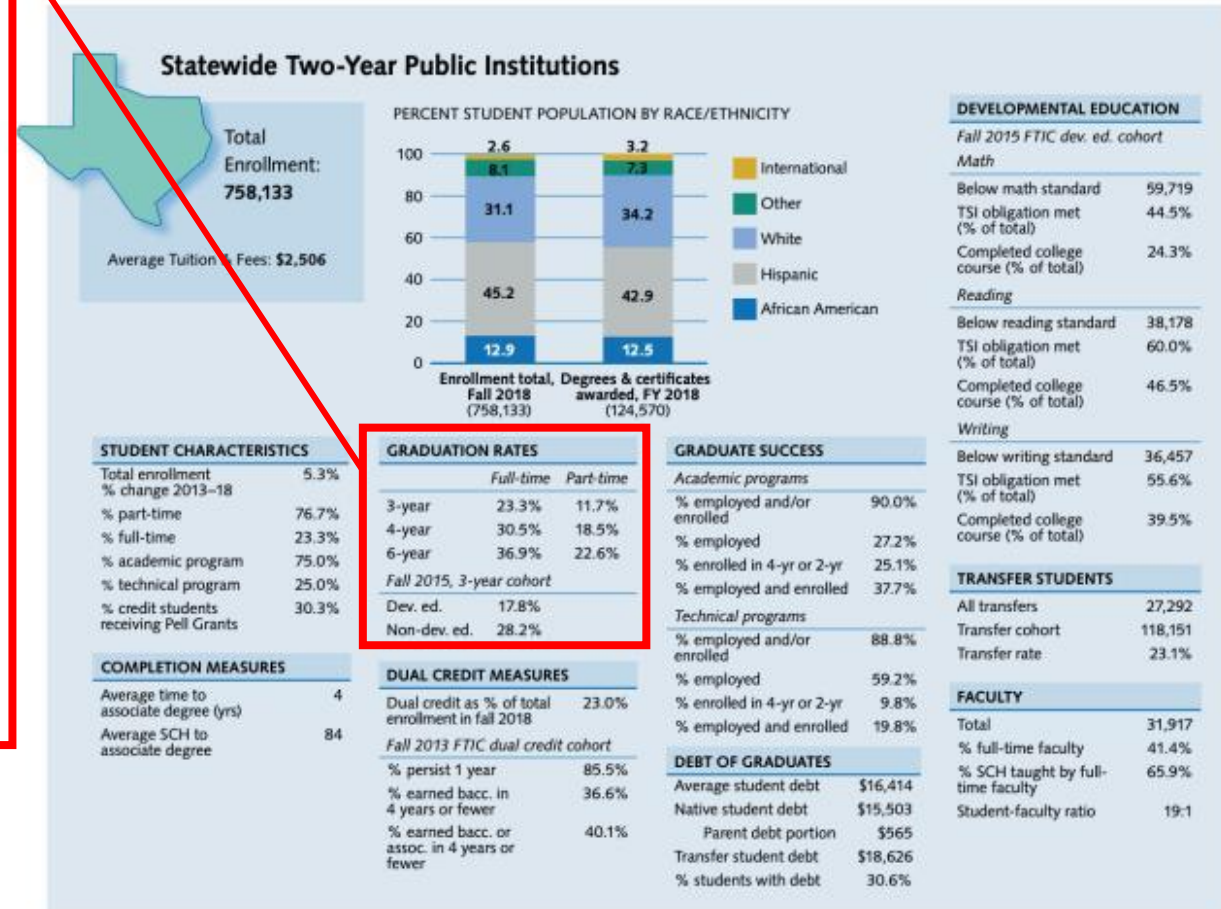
Statewide Two-Year Public Institutions

Total Enrollment: 758,133

Average Tuition & Fees: $2,506

PERCENT STUDENT POPULATION BY RACE/ETHNICITY

100
80
60
40
20
0

2.6
8.1
31.1
45.2
12.9

3.2
7.3
34.2
42.9
12.5

Enrollment total, Fall 2018 (758,133)

Degrees & certificates awarded, FY 2018 (124,570)

International
Other
White
Hispanic
African American

DEVELOPMENTAL EDUCATION

Fall 2015 FTIC dev. ed. cohort

Math

| | |
|---|---|
| Below math standard | 59,719 |
| TSI obligation met (% of total) | 44.5% |
| Completed college course (% of total) | 24.3% |

Reading

| | |
|---|---|
| Below reading standard | 38,178 |
| TSI obligation met (% of total) | 60.0% |
| Completed college course (% of total) | 46.5% |

Writing

| | |
|---|---|
| Below writing standard | 36,457 |
| TSI obligation met (% of total) | 55.6% |
| Completed college course (% of total) | 39.5% |

STUDENT CHARACTERISTICS

| | |
|---|---|
| Total enrollment % change 2013–18 | 5.3% |
| % part-time | 76.7% |
| % full-time | 23.3% |
| % academic program | 75.0% |
| % technical program | 25.0% |
| % credit students receiving Pell Grants | 30.3% |

COMPLETION MEASURES

| | |
|---|---|
| Average time to associate degree (yrs) | 4 |
| Average SCH to associate degree | 84 |

GRADUATION RATES

| | Full-time | Part-time |
|---|---|---|
| 3-year | 23.3% | 11.7% |
| 4-year | 30.5% | 18.5% |
| 6-year | 36.9% | 22.6% |

Fall 2015, 3-year cohort

| | |
|---|---|
| Dev. ed. | 17.8% |
| Non-dev. ed. | 28.2% |

DUAL CREDIT MEASURES

| | |
|---|---|
| Dual credit as % of total enrollment in fall 2018 | 23.0% |

Fall 2013 FTIC dual credit cohort

| | |
|---|---|
| % persist 1 year | 85.5% |
| % earned bacc. in 4 years or fewer | 36.6% |
| % earned bacc. or assoc. in 4 years or fewer | 40.1% |

GRADUATE SUCCESS

Academic programs

| | |
|---|---|
| % employed and/or enrolled | 90.0% |
| % employed | 27.2% |
| % enrolled in 4-yr or 2-yr | 25.1% |
| % employed and enrolled | 37.7% |

Technical programs

| | |
|---|---|
| % employed and/or enrolled | 88.8% |
| % employed | 59.2% |
| % enrolled in 4-yr or 2-yr | 9.8% |
| % employed and enrolled | 19.8% |

DEBT OF GRADUATES

| | |
|---|---|
| Average student debt | $16,414 |
| Native student debt | $15,503 |
| Parent debt portion | $565 |
| Transfer student debt | $18,626 |
| % students with debt | 30.6% |

TRANSFER STUDENTS

| | |
|---|---|
| All transfers | 27,292 |
| Transfer cohort | 118,151 |
| Transfer rate | 23.1% |

FACULTY

| | |
|---|---|
| Total | 31,917 |
| % full-time faculty | 41.4% |
| % SCH taught by full-time faculty | 65.9% |
| Student-faculty ratio | 19:1 |